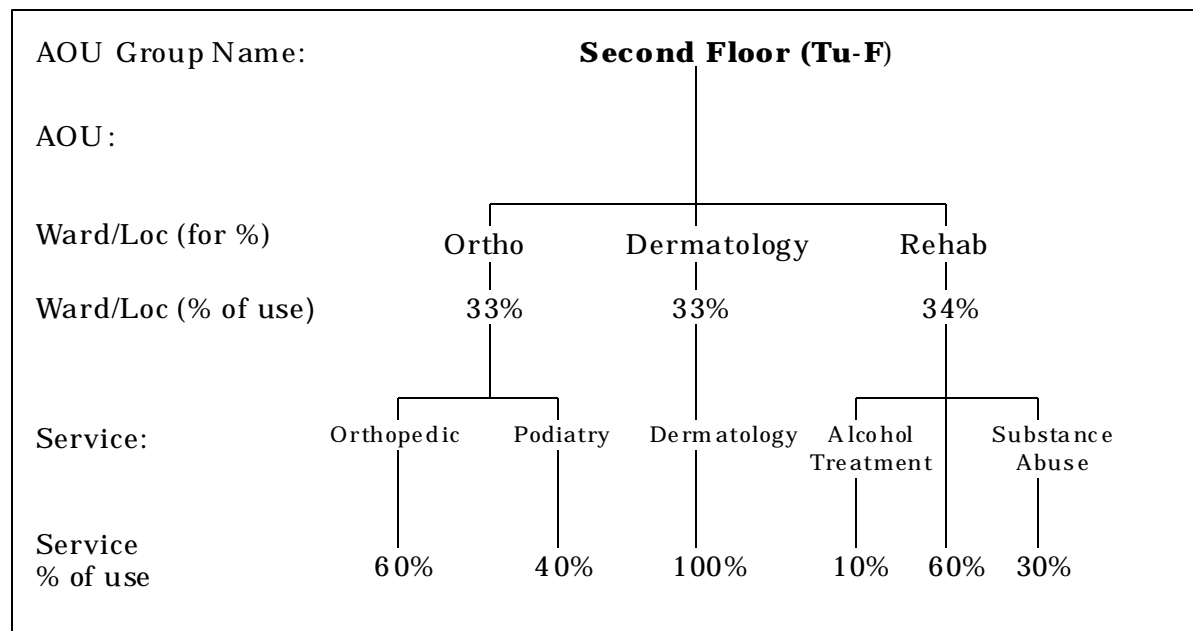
AOU Group Name: **Second Floor (Tu-F)**

AOU:

Ward/Loc (for %) Ortho Dermatology Rehab

Ward/Loc (% of use) 33% 33% 34%

Service: Orthopedic Podiatry Dermatology Alcohol Treatment Substance Abuse

Service % of use 60% 40% 100% 10% 60% 30%